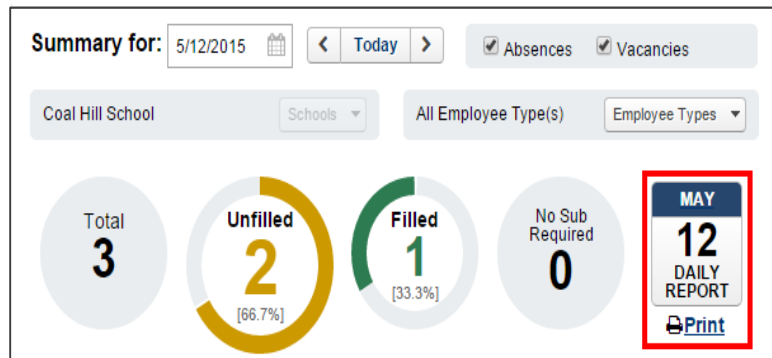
Summary for: 5/12/2015 Today

Absences Vacancies

Coal Hill School Schools

All Employee Type(s) Employee Types

Total
3

Unfilled
2
[66.7%]

Filled
1
[33.3%]

No Sub Required
0

MAY
12
DAILY REPORT
Print